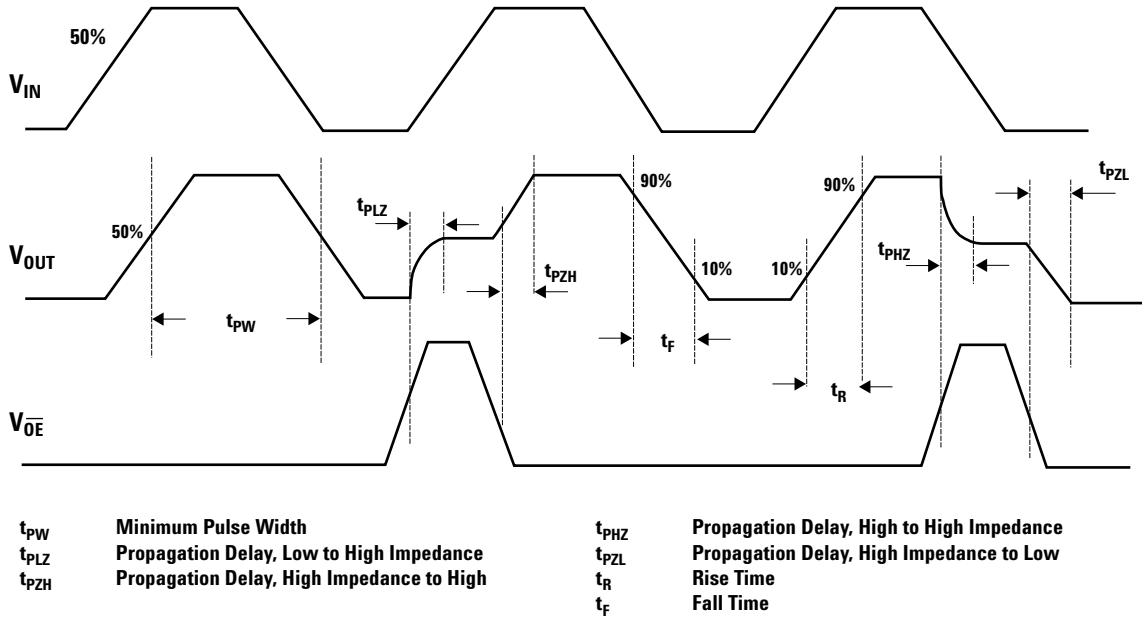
50%

$V_{IN}$

50%

$V_{OUT}$

$t_{PLZ}$

$t_{PZH}$

90%

10%

10%

90%

$t_{PHZ}$

$t_{PZL}$

$t_{PW}$

$t_F$

$t_R$

$V_{\overline{OE}}$

| | | | |
|---|---|---|---|
| $t_{PW}$ | Minimum Pulse Width | $t_{PHZ}$ | Propagation Delay, High to High Impedance |
| $t_{PLZ}$ | Propagation Delay, Low to High Impedance | $t_{PZL}$ | Propagation Delay, High Impedance to Low |
| $t_{PZH}$ | Propagation Delay, High Impedance to High | $t_R$ | Rise Time |
| | | $t_F$ | Fall Time |